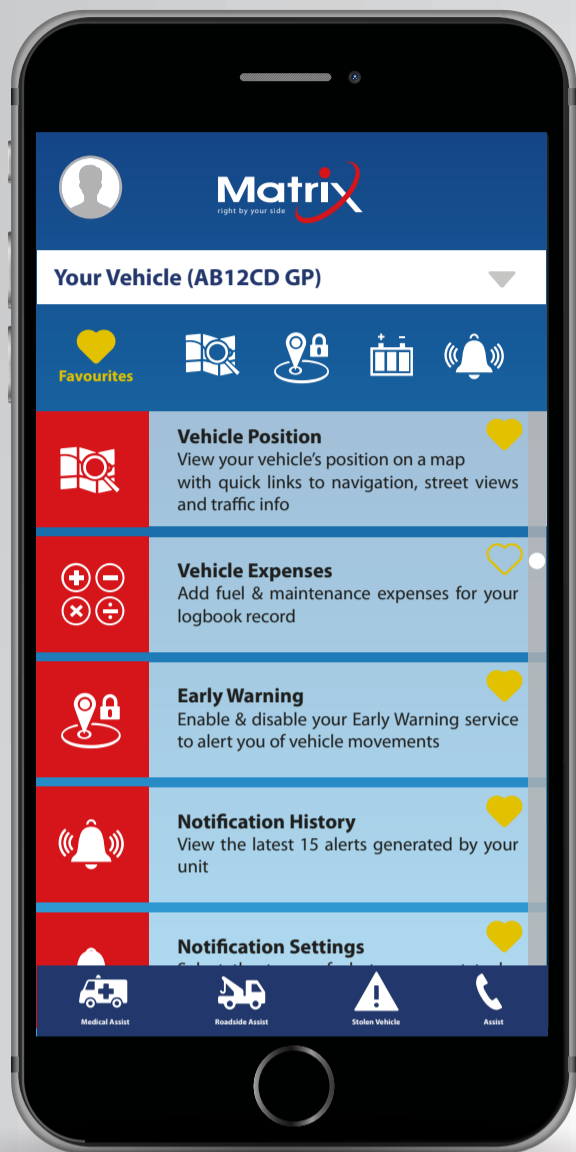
Matrix
right by your side

Your Vehicle (AB12CD GP)

Favourites

Vehicle Position
View your vehicle's position on a map with quick links to navigation, street views and traffic info

Vehicle Expenses
Add fuel & maintenance expenses for your logbook record

Early Warning
Enable & disable your Early Warning service to alert you of vehicle movements

Notification History
View the latest 15 alerts generated by your unit

Notification Settings
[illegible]

Medical Assist
Roadside Assist
Stolen Vehicle
Assist